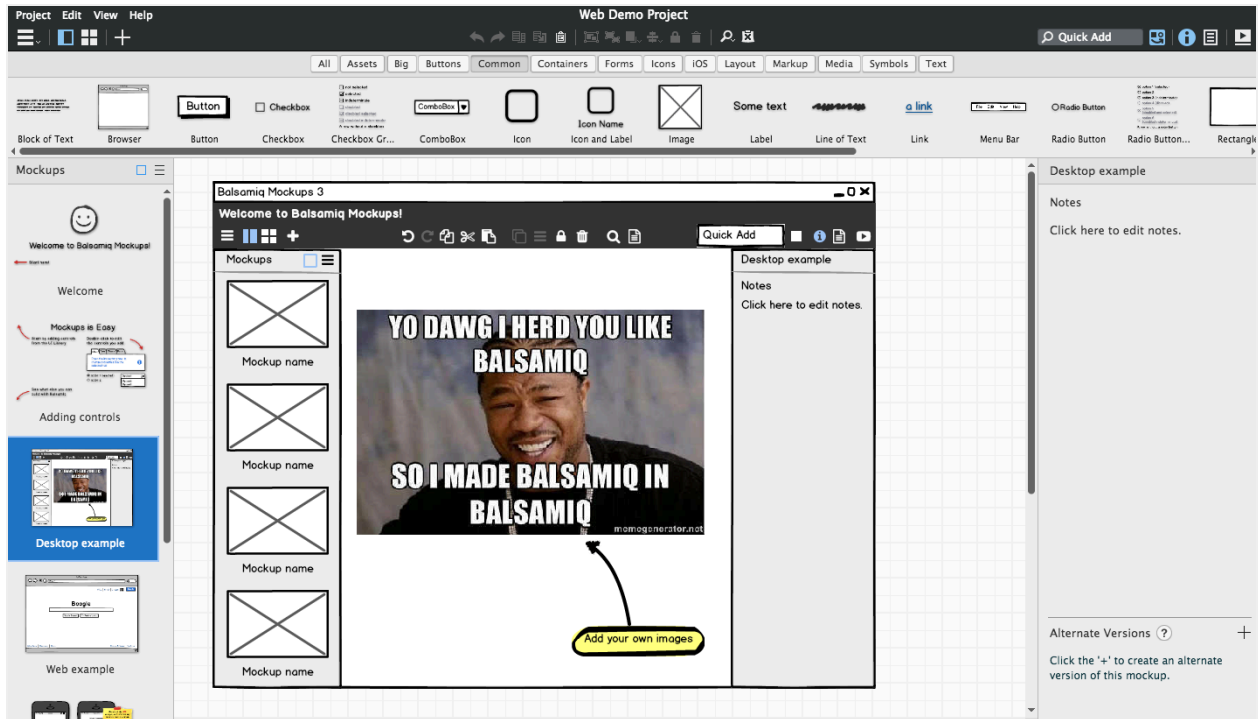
Project Edit View Help

Web Demo Project

Quick Add

All Assets Big Buttons Common Containers Forms Icons iOS Layout Markup Media Symbols Text

Block of Text Browser Button Checkbox Checkbox Gr... ComboBox Icon Icon and Label Image Label Line of Text Link Menu Bar Radio Button Radio Button... Rectangle

Button
Checkbox
ComboBox
Icon Name
Some text
a link
Radio Button

Mockups

Welcome to Balsamiq Mockups!

Welcome

Mockups is Easy

Adding controls

Desktop example

Web example

Balsamiq Mockups 3

Welcome to Balsamiq Mockups!

Quick Add

Mockups

Mockup name

Mockup name

Mockup name

Mockup name

YO DAWG I HERD YOU LIKE BALSAMIQ

SO I MADE BALSAMIQ IN BALSAMIQ

memegenerator.net

Add your own images

Desktop example

Notes

Click here to edit notes.

Desktop example

Notes

Click here to edit notes.

Alternate Versions ?

Click the '+' to create an alternate version of this mockup.